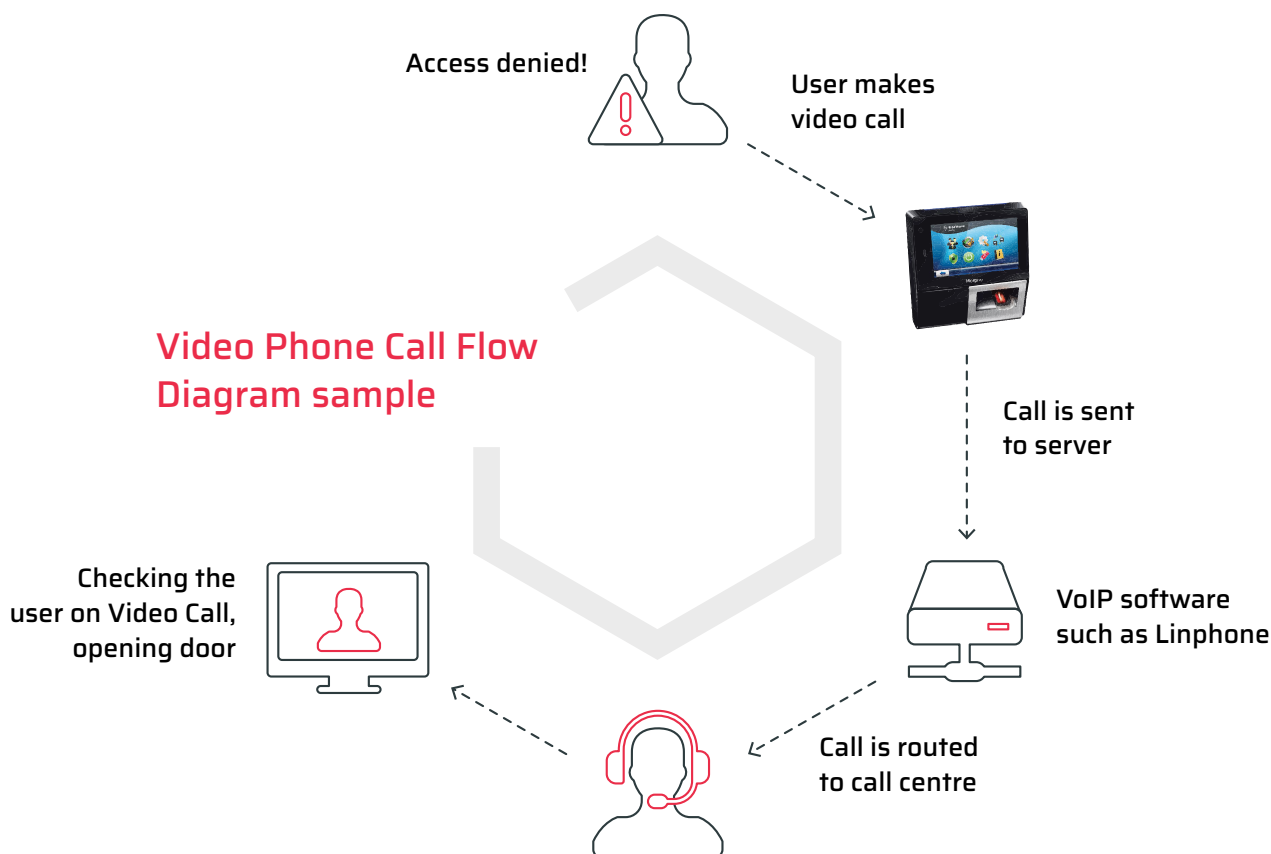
Access denied!

User makes video call

Video Phone Call Flow Diagram sample

Call is sent to server

VoIP software such as Linphone

Call is routed to call centre

Checking the user on Video Call, opening door